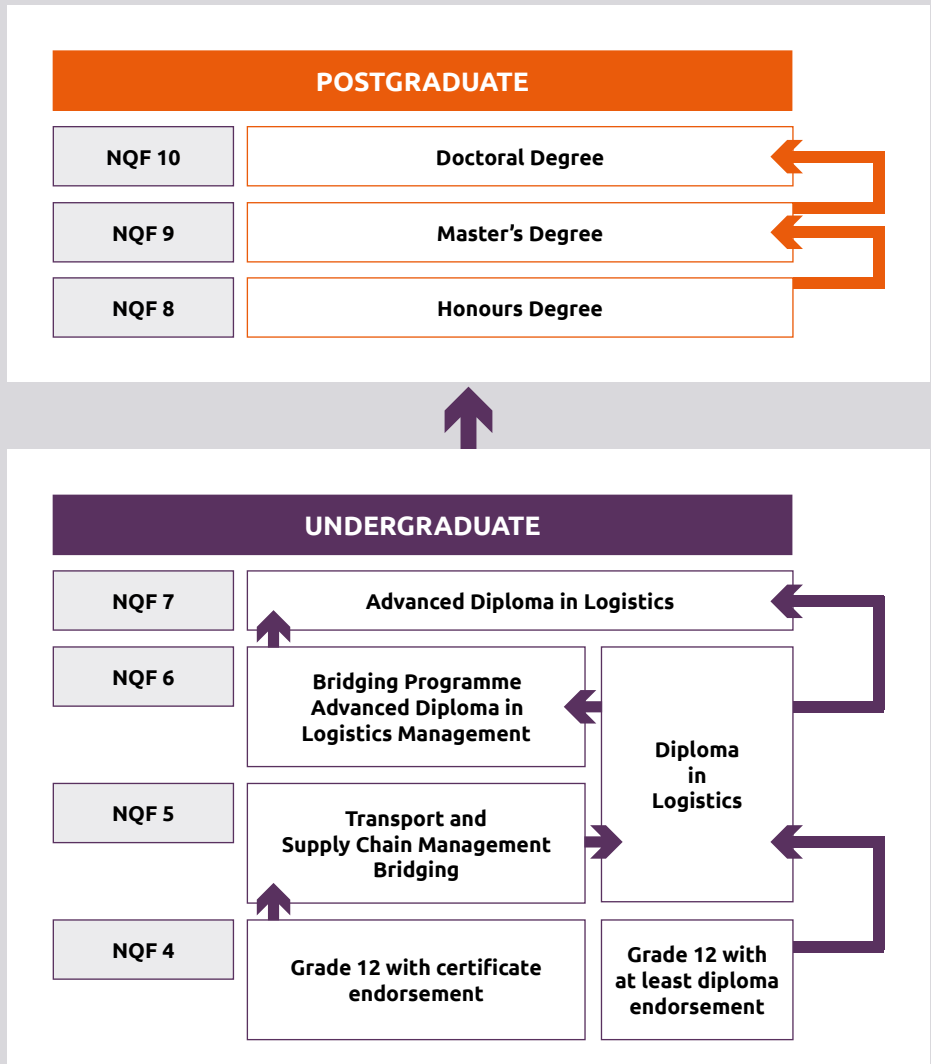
POSTGRADUATE

NQF 10

Doctoral Degree

NQF 9

Master’s Degree

NQF 8

Honours Degree

UNDERGRADUATE

NQF 7

Advanced Diploma in Logistics

NQF 6

Bridging Programme Advanced Diploma in Logistics Management

Diploma in Logistics

NQF 5

Transport and Supply Chain Management Bridging

NQF 4

Grade 12 with certificate endorsement

Grade 12 with at least diploma endorsement